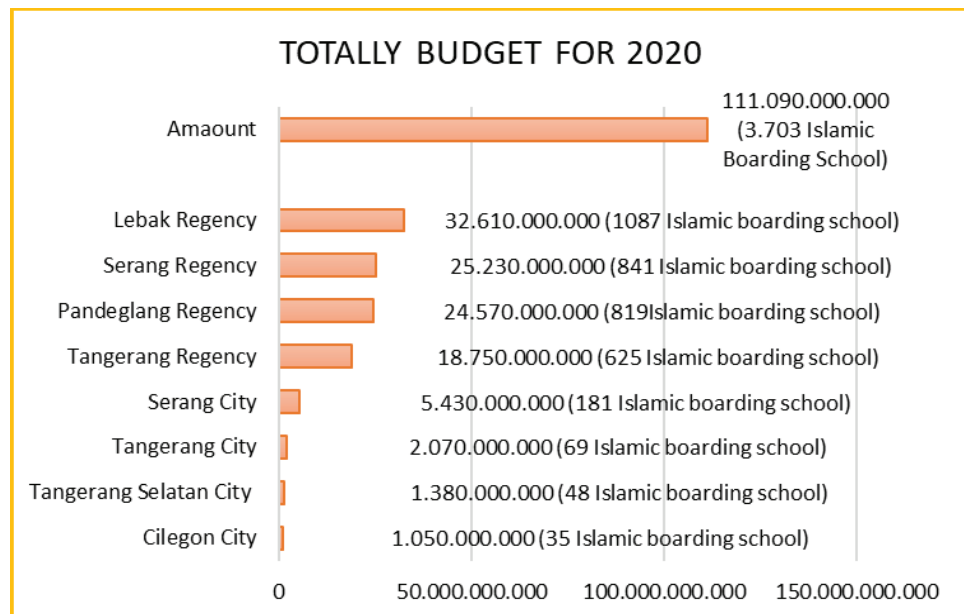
TOTALLY BUDGET FOR 2020

Amaount

111.090.000.000 (3.703 Islamic Boarding School)

Lebak Regency

32.610.000.000 (1087 Islamic boarding school)

Serang Regency

25.230.000.000 (841 Islamic boarding school)

Pandeglang Regency

24.570.000.000 (819Islamic boarding school)

Tangerang Regency

18.750.000.000 (625 Islamic boarding school)

Serang City

5.430.000.000 (181 Islamic boarding school)

Tangerang City

2.070.000.000 (69 Islamic boarding school)

Tangerang Selatan City

1.380.000.000 (48 Islamic boarding school)

Cilegon City

1.050.000.000 (35 Islamic boarding school)

0 50.000.000.000 100.000.000.000 150.000.000.000